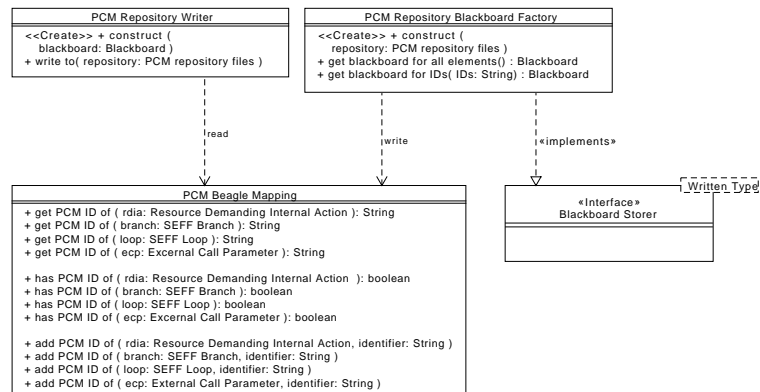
PCM Repository Writer

<<Create>> + construct ( blackboard: Blackboard )
+ write to( repository: PCM repository files )

PCM Repository Blackboard Factory

<<Create>> + construct ( repository: PCM repository files )
+ get blackboard for all elements() : Blackboard
+ get blackboard for IDs( IDs: String) : Blackboard

read

write

«implements»

Written Type

«Interface»
Blackboard Storer

PCM Beagle Mapping

+ get PCM ID of ( rdia: Resource Demanding Internal Action ): String
+ get PCM ID of ( branch: SEFF Branch ): String
+ get PCM ID of ( loop: SEFF Loop ): String
+ get PCM ID of ( ecp: Excernal Call Parameter ): String

+ has PCM ID of ( rdia: Resource Demanding Internal Action ): boolean
+ has PCM ID of ( branch: SEFF Branch ): boolean
+ has PCM ID of ( loop: SEFF Loop ): boolean
+ has PCM ID of ( ecp: Excernal Call Parameter ): boolean

+ add PCM ID of ( rdia: Resource Demanding Internal Action, identifier: String )
+ add PCM ID of ( branch: SEFF Branch, identifier: String )
+ add PCM ID of ( loop: SEFF Loop, identifier: String )
+ add PCM ID of ( ecp: External Call Parameter, identifier: String )